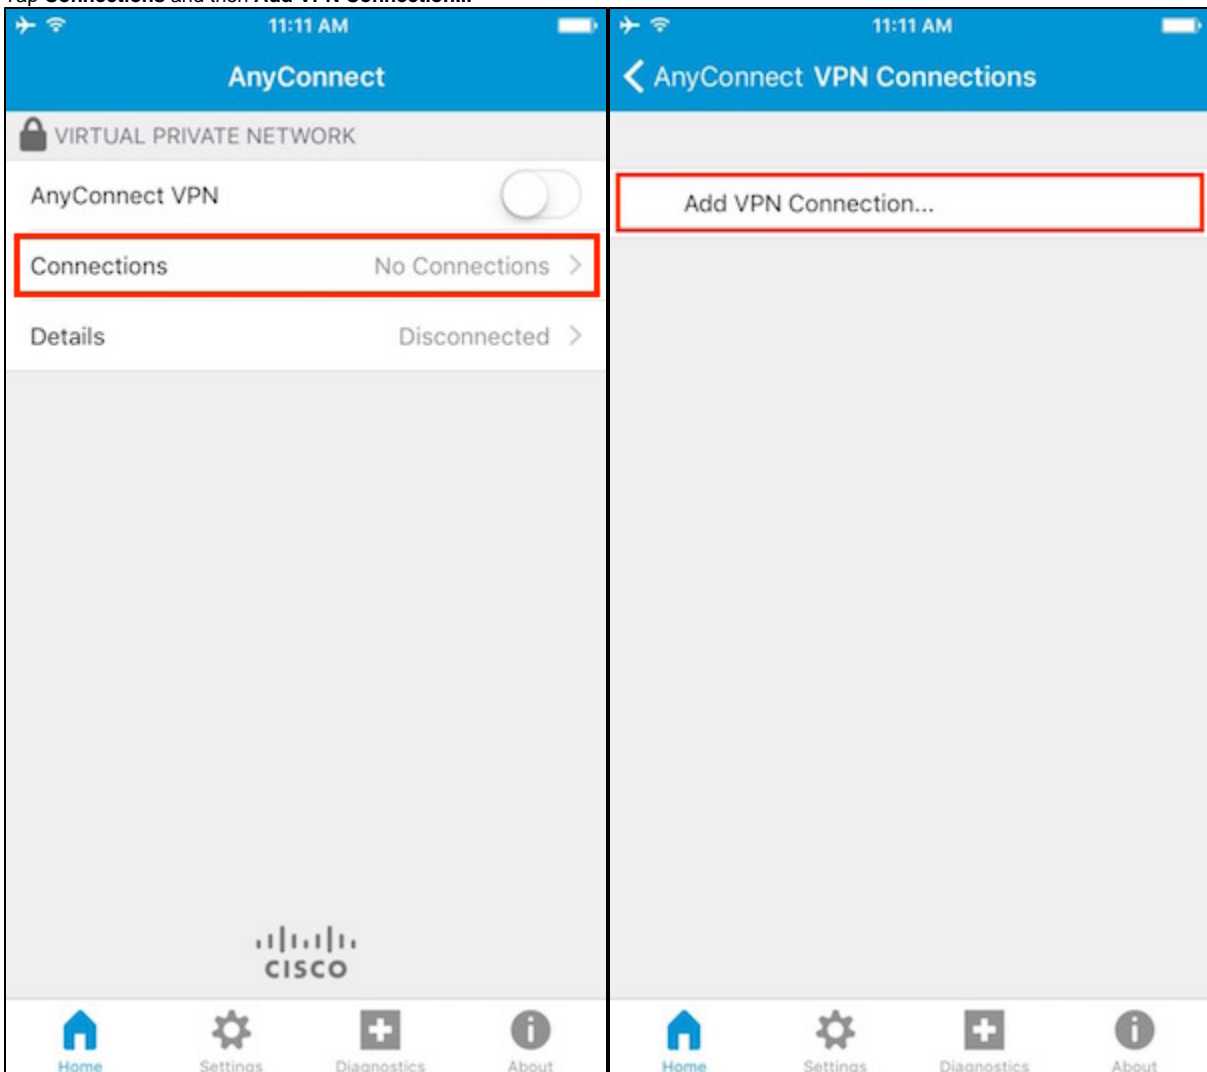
Tap Connections and then Add VPN Connection...

11:11 AM

AnyConnect

VIRTUAL PRIVATE NETWORK

AnyConnect VPN

Connections No Connections >

Details Disconnected >

cisco

Home Settings Diagnostics About

11:11 AM

< AnyConnect VPN Connections

Add VPN Connection...

Home Settings Diagnostics About